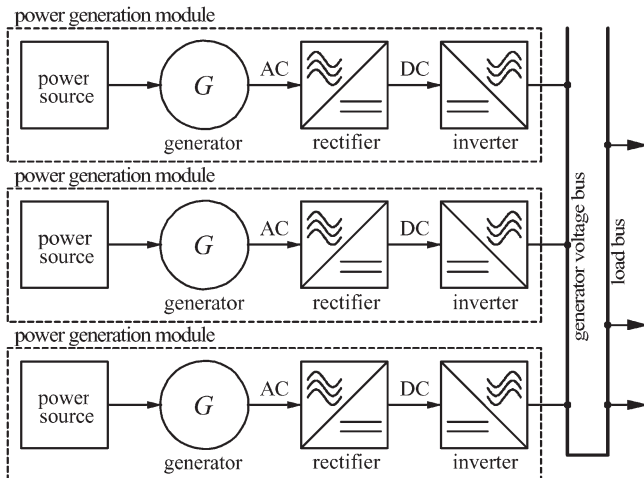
power generation module

power source

$G$

generator

AC

rectifier

DC

inverter

power generation module

power source

$G$

generator

AC

rectifier

DC

inverter

power generation module

power source

$G$

generator

AC

rectifier

DC

inverter

generator voltage bus

load bus